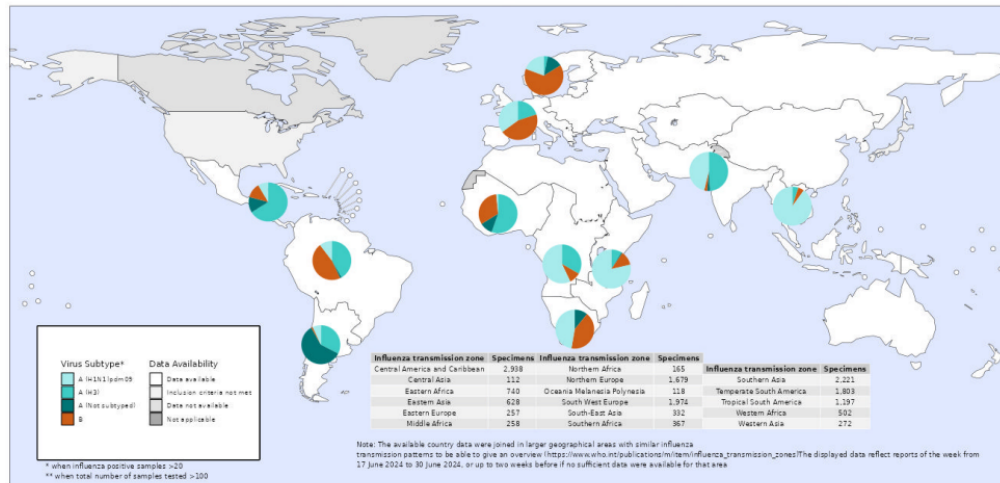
Virus Subtype*
A (H1N1)pdm09
A (H3)
A (Not subtyped)
B

Data Availability
Data available
Inclusion criteria not met
Data not available
Not applicable

| Influenza transmission zone | Specimens | Influenza transmission zone | Specimens |
|---|---|---|---|
| Central America and Caribbean | 2,938 | Northern Africa | 165 |
| Central Asia | 112 | Northern Europe | 1,679 |
| Eastern Africa | 740 | Oceania Melanesia Polynesia | 118 |
| Eastern Asia | 628 | South West Europe | 1,974 |
| Eastern Europe | 257 | South-East Asia | 332 |
| Middle Africa | 258 | Southern Africa | 367 |

| Influenza transmission zone | Specimens |
|---|---|
| Southern Asia | 2,221 |
| Temperate South America | 1,803 |
| Tropical South America | 1,197 |
| Western Africa | 502 |
| Western Asia | 272 |

* when influenza positive samples >20
** when total number of samples tested >100

Note: The available country data were joined in larger geographical areas with similar influenza transmission patterns to be able to give an overview (https://www.who.int/publications/m/item/influenza_transmission_zones).The displayed data reflect reports of the week from 17 June 2024 to 30 June 2024, or up to two weeks before if no sufficient data were available for that area